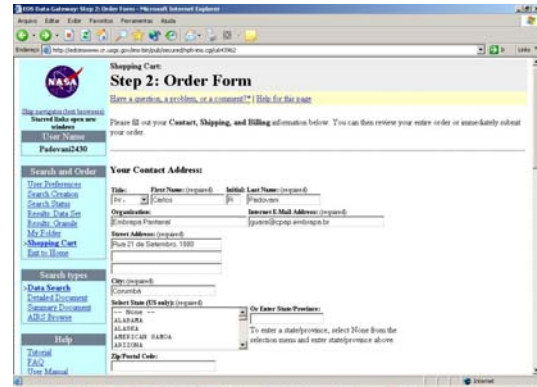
EOS Data Gateway: Step 2: Order Form - Microsoft Internet Explorer

Arquivo Editar Exibir Favoritos Ferramentas Ajuda

Endereço http://edcimswww.cr.usgs.gov/pub/imswelcome/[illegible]

Shopping Cart:

Step 2: Order Form

Have a question, a problem, or a comment? | Help for this page

Skip navigation (text browsers)
Starred links open new windows

User Name
Padovani2430

Please fill out your Contact, Shipping, and Billing information below. You can then review your entire order or immediately submit your order.

Search and Order
User Preferences
Search Creation
Search Status
Results: Data Set
Results: Granule
My Folder
>Shopping Cart
Exit to Home

Search types
>Data Search
Detailed Document
Summary Document
ADS Browse

Help
Tutorial
FAQ
User Manual

Your Contact Address:

Title: Mr.
First Name: (required) Carlos
Initial: R.
Last Name: (required) Padovani

Organization: Embrapa Pantanal
Internet E-Mail Address: (required) guaxe@cpap.embrapa.br

Street Address: (required)
Rua 21 de Setembro, 1880

City: (required)
Corumbá

Select State (US only): (required)
-- None --
ALABAMA
ALASKA
AMERICAN SAMOA
ARIZONA

Or Enter State/Province:

To enter a state/province, select None from the selection menu and enter state/province above.

Zip/Postal Code:

Internet